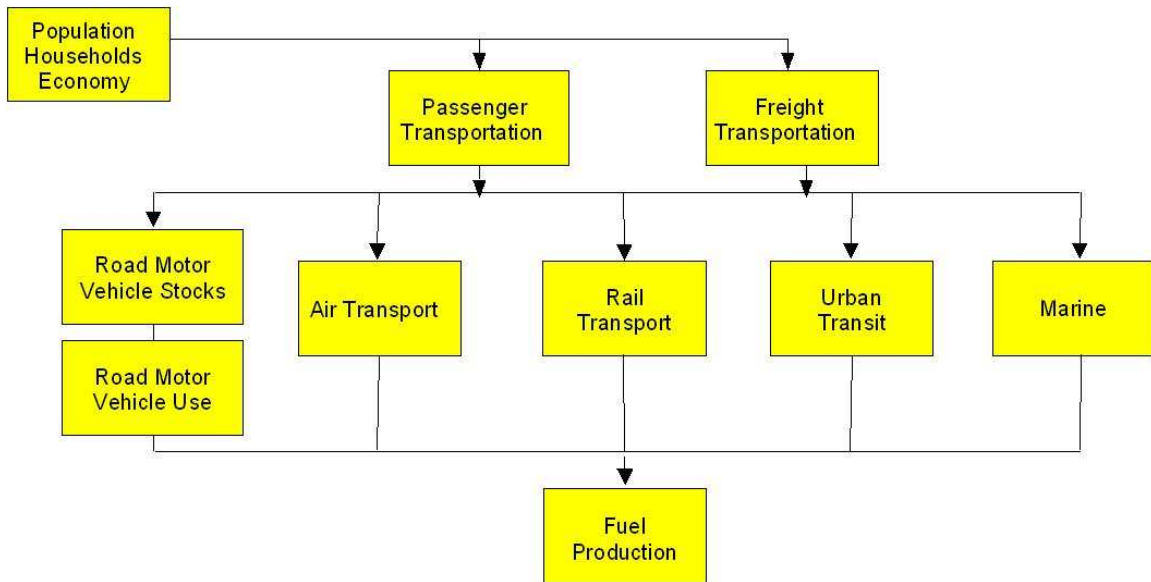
Population
Households
Economy

Passenger
Transportation

Freight
Transportation

Road Motor
Vehicle Stocks

Road Motor
Vehicle Use

Air Transport

Rail
Transport

Urban
Transit

Marine

Fuel
Production